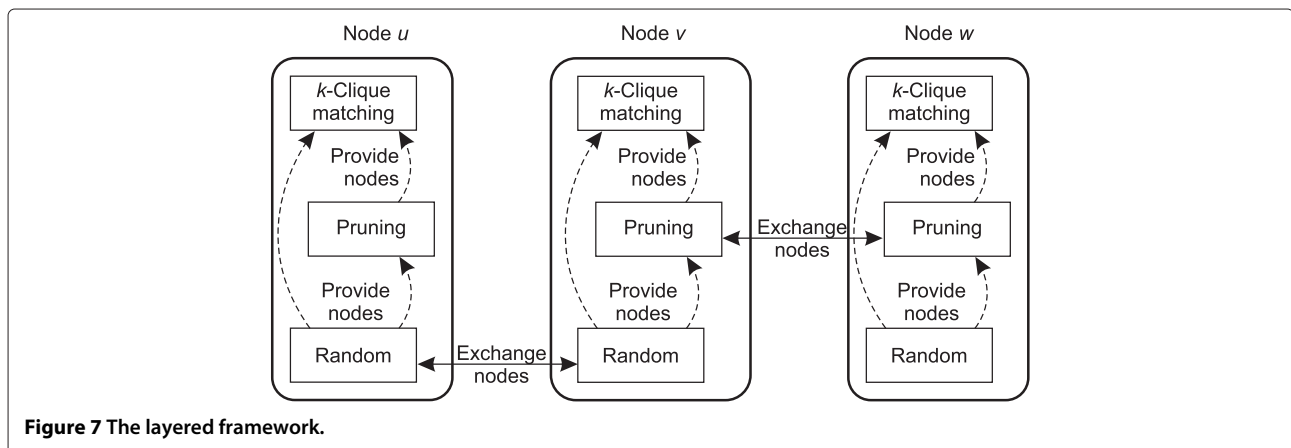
Node $u$

$k$-Clique matching

Provide nodes

Pruning

Provide nodes

Random

Node $v$

$k$-Clique matching

Provide nodes

Pruning

Provide nodes

Random

Node $w$

$k$-Clique matching

Provide nodes

Pruning

Provide nodes

Random

Exchange nodes

Exchange nodes

**Figure 7 The layered framework.**